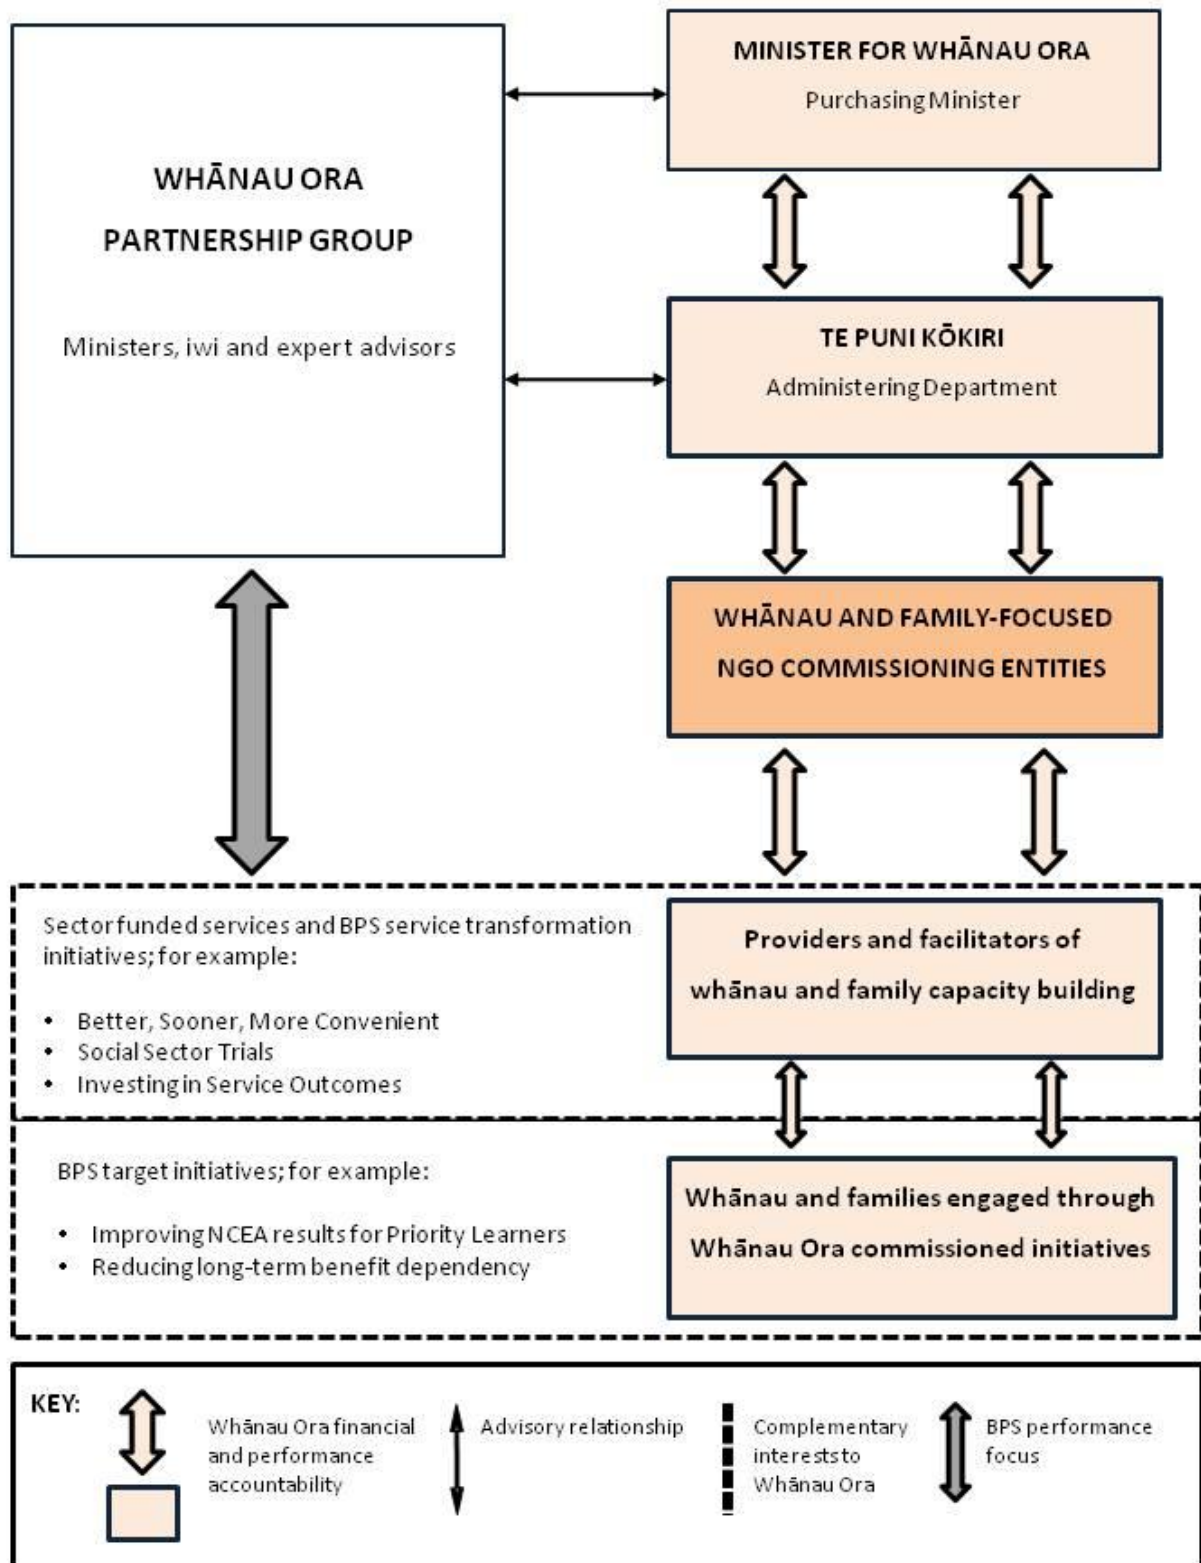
WHĀNAU ORA

PARTNERSHIP GROUP

Ministers, iwi and expert advisors

MINISTER FOR WHĀNAU ORA

Purchasing Minister

TE PUNI KŌKIRI

Administering Department

WHĀNAU AND FAMILY-FOCUSED NGO COMMISSIONING ENTITIES

Sector funded services and BPS service transformation initiatives; for example:

- Better, Sooner, More Convenient
- Social Sector Trials
- Investing in Service Outcomes

Providers and facilitators of whānau and family capacity building

BPS target initiatives; for example:

- Improving NCEA results for Priority Learners
- Reducing long-term benefit dependency

Whānau and families engaged through Whānau Ora commissioned initiatives

KEY:

Whānau Ora financial and performance accountability

Advisory relationship

Complementary interests to Whānau Ora

BPS performance focus